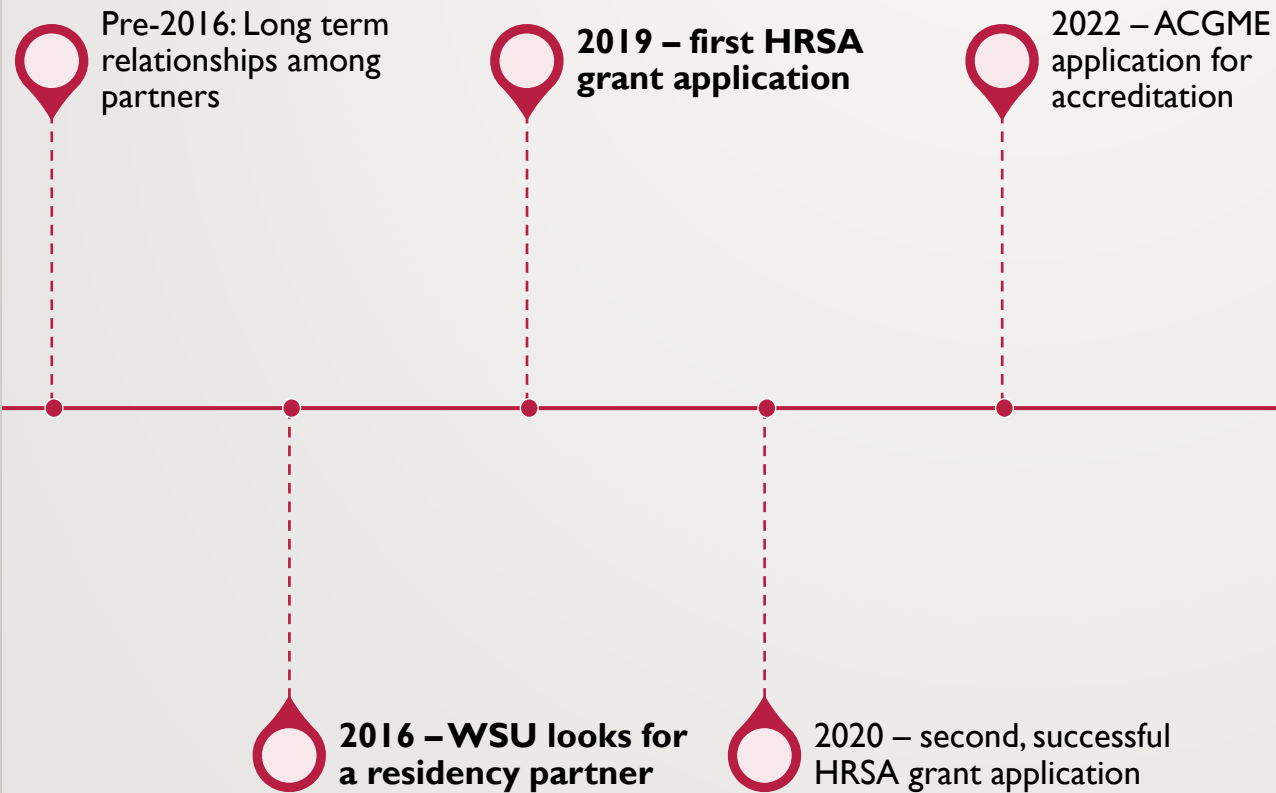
Pre-2016: Long term relationships among partners

2016 – WSU looks for a residency partner

2019 – first HRSA grant application

2020 – second, successful HRSA grant application

2022 – ACGME application for accreditation